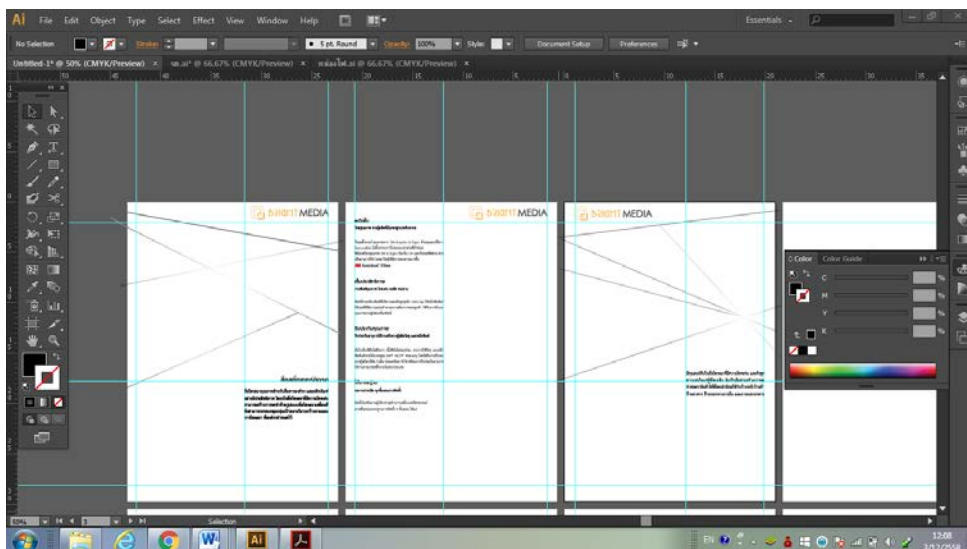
Ai File Edit Object Type Select Effect View Window Help

Essentials

No Selection

Stroke:

5 pt. Round

Opacity: 100%

Style:

Document Setup

Preferences

Untitled-1* @ 50% (CMYK/Preview) ×

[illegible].ai* @ 66.67% (CMYK/Preview) ×

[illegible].ai @ 66.67% (CMYK/Preview) ×

50 45 40 35 30 25 20 15 10 5 0 5 10 15 20 25 30 35

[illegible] MEDIA

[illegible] MEDIA

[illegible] MEDIA

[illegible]

Color Color Guide

C

M

Y

K

%

50%

Selection

EN

12:08

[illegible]